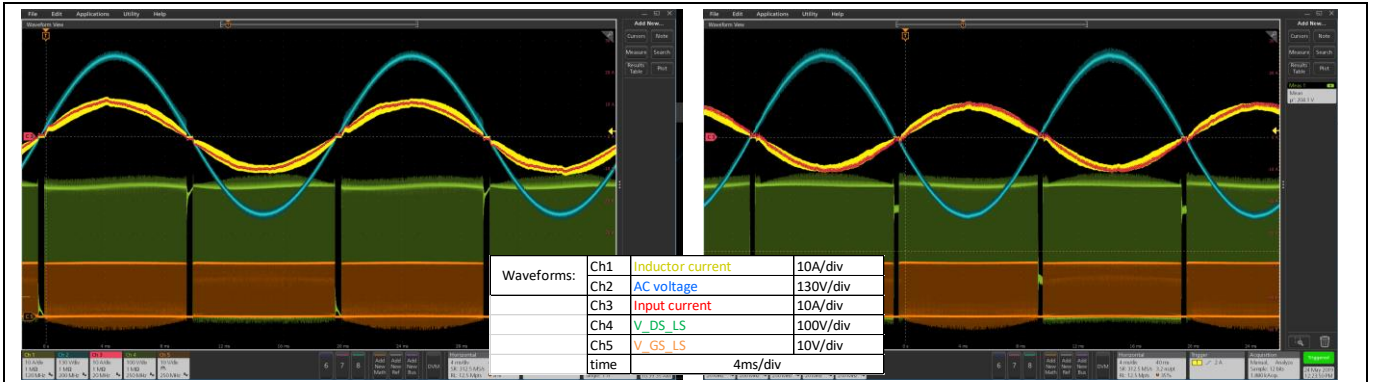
File Edit Applications Utility Help

Waveform View

Add New...

Cursors Note

Measure Search

Results Table Plot

File Edit Applications Utility Help

Waveform View

Add New...

Cursors Note

Measure Search

Results Table Plot

| Waveforms: | Ch1 | Inductor current | 10A/div |
|---|---|---|---|
| | Ch2 | AC voltage | 130V/div |
| | Ch3 | Input current | 10A/div |
| | Ch4 | V_DS_LS | 100V/div |
| | Ch5 | V_GS_LS | 10V/div |
| | time | 4ms/div | |

Triggered